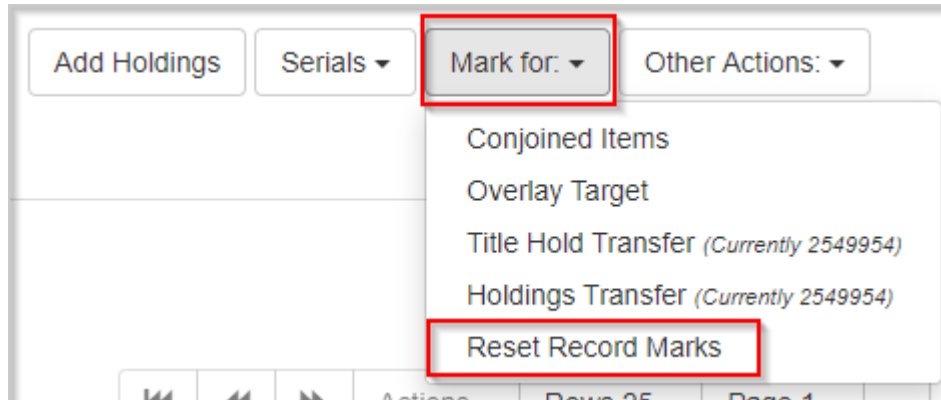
Add Holdings
Serials ▾
Mark for: ▾
Other Actions: ▾

Conjoined Items
Overlay Target
Title Hold Transfer *(Currently 2549954)*
Holdings Transfer *(Currently 2549954)*
Reset Record Marks

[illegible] Rows 25 Page 1